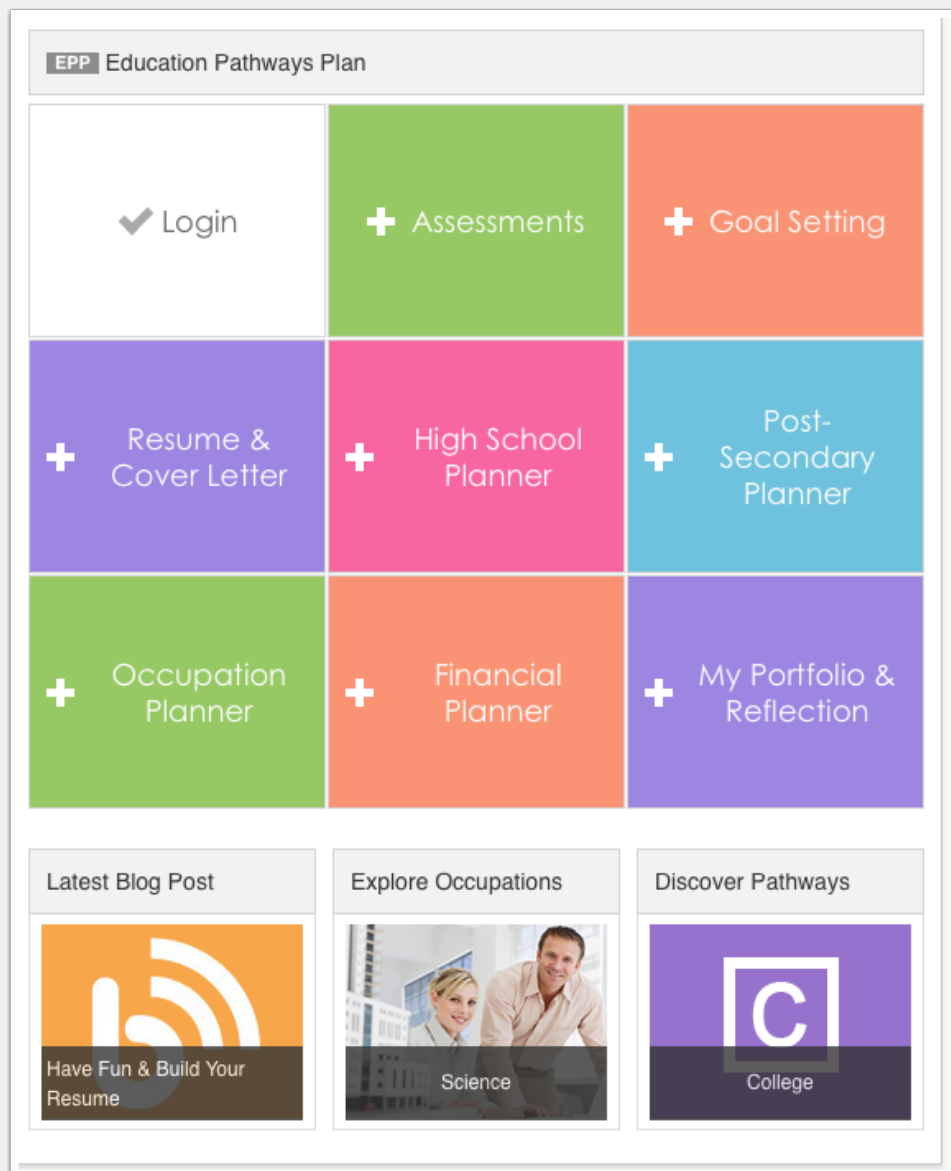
EPP Education Pathways Plan

Login

Assessments

Goal Setting

Resume & Cover Letter

High School Planner

Post-Secondary Planner

Occupation Planner

Financial Planner

My Portfolio & Reflection

Latest Blog Post

Have Fun & Build Your Resume

Explore Occupations

Science

Discover Pathways

C

College